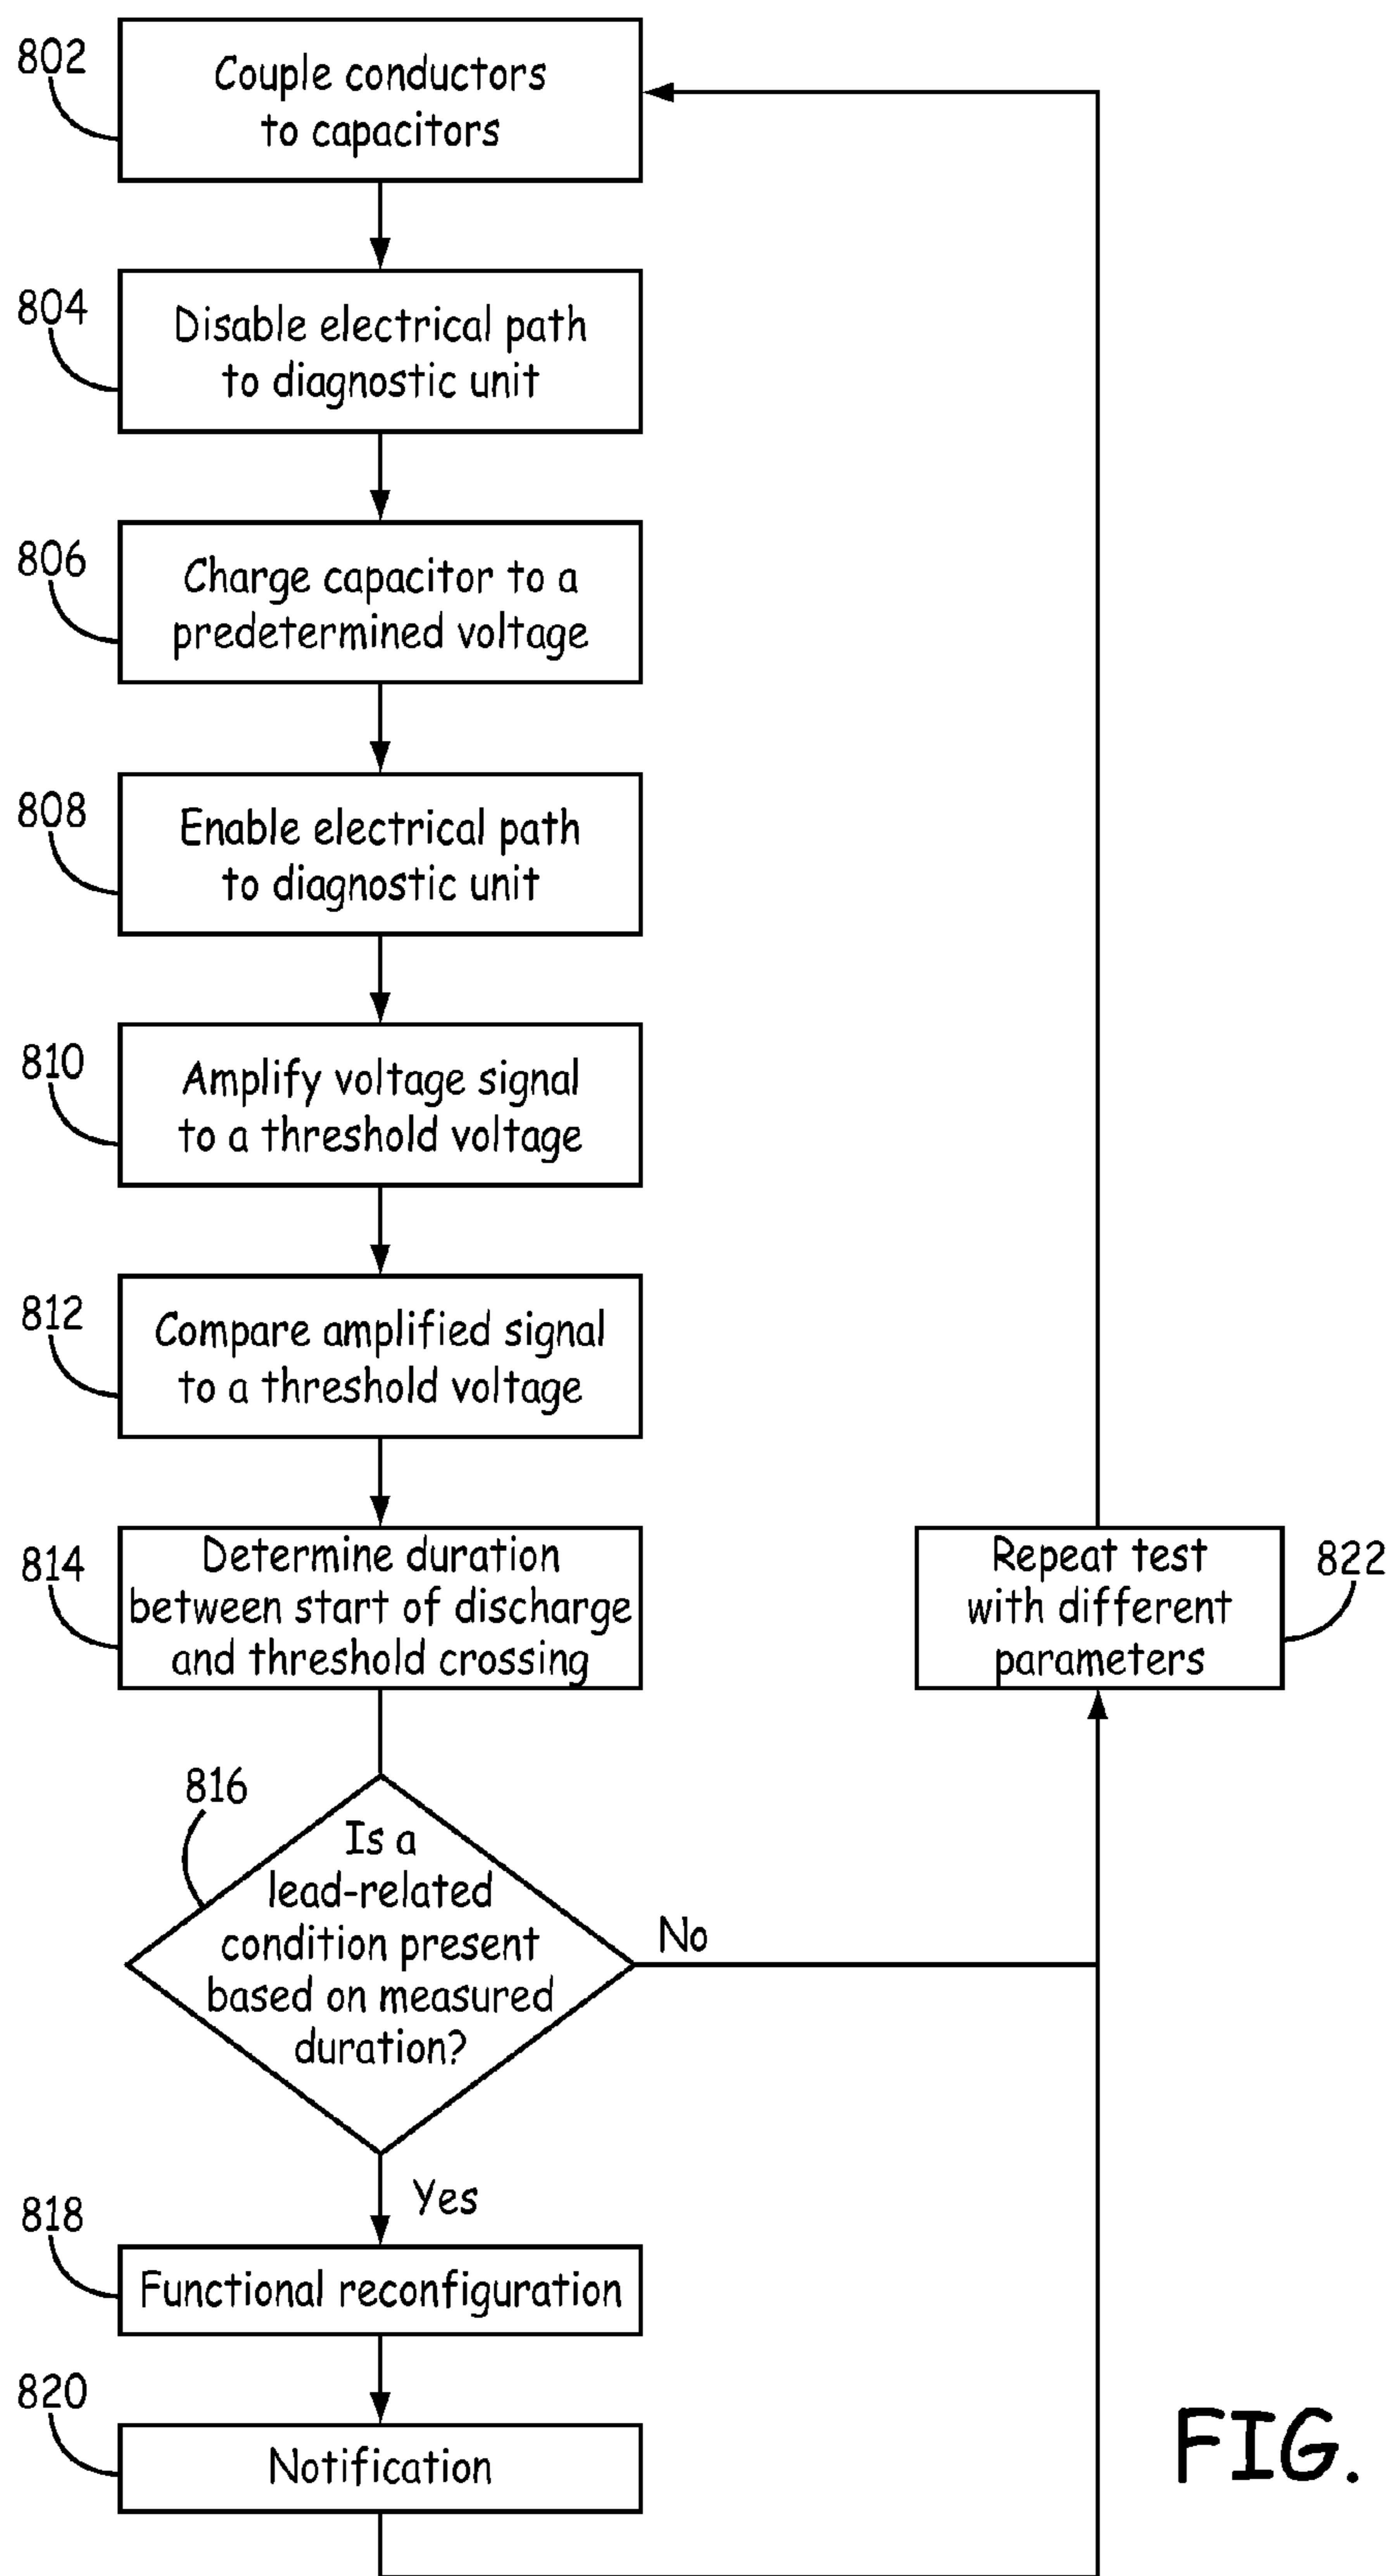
802
Couple conductors to capacitors

804
Disable electrical path to diagnostic unit

806
Charge capacitor to a predetermined voltage

808
Enable electrical path to diagnostic unit

810
Amplify voltage signal to a threshold voltage

812
Compare amplified signal to a threshold voltage

814
Determine duration between start of discharge and threshold crossing

Repeat test with different parameters
822

816
Is a lead-related condition present based on measured duration?

No

Yes

818
Functional reconfiguration

820
Notification

FIG.